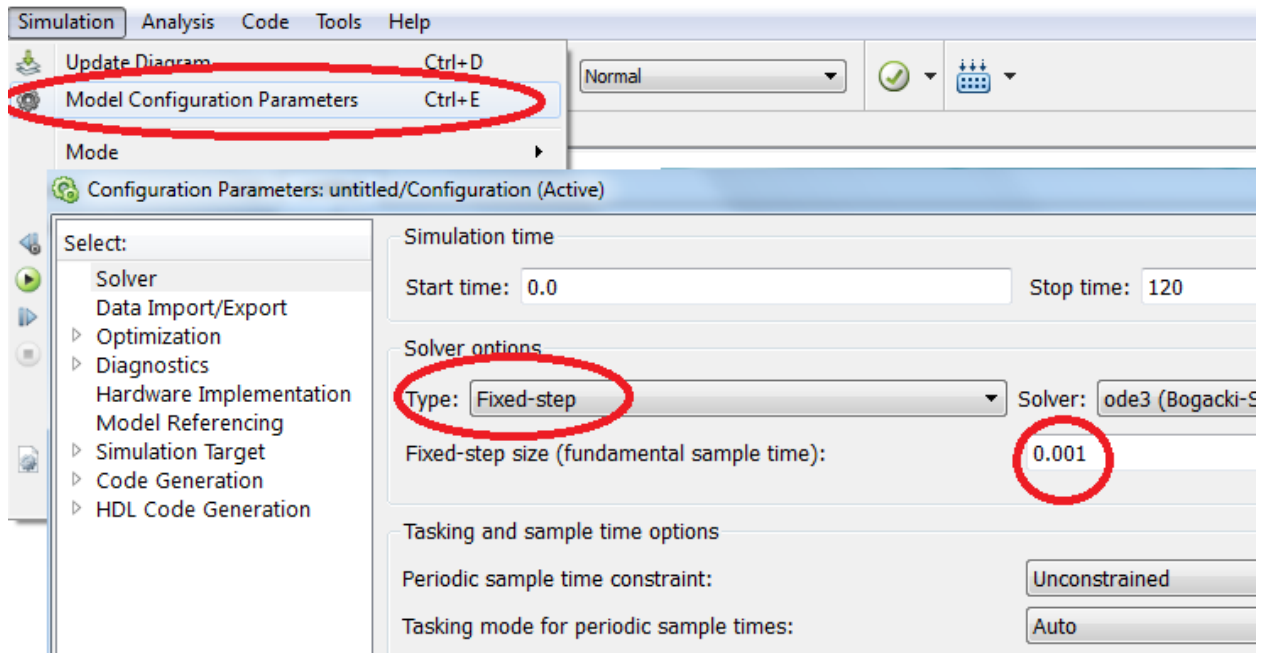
Simulation Analysis Code Tools Help

Update Diagram Ctrl+D
Model Configuration Parameters Ctrl+E
Mode

Normal

Configuration Parameters: untitled/Configuration (Active)

Select:
Solver
Data Import/Export
Optimization
Diagnostics
Hardware Implementation
Model Referencing
Simulation Target
Code Generation
HDL Code Generation

Simulation time
Start time: 0.0
Stop time: 120

Solver options
Type: Fixed-step
Solver: ode3 (Bogacki-S
Fixed-step size (fundamental sample time): 0.001

Tasking and sample time options
Periodic sample time constraint: Unconstrained
Tasking mode for periodic sample times: Auto